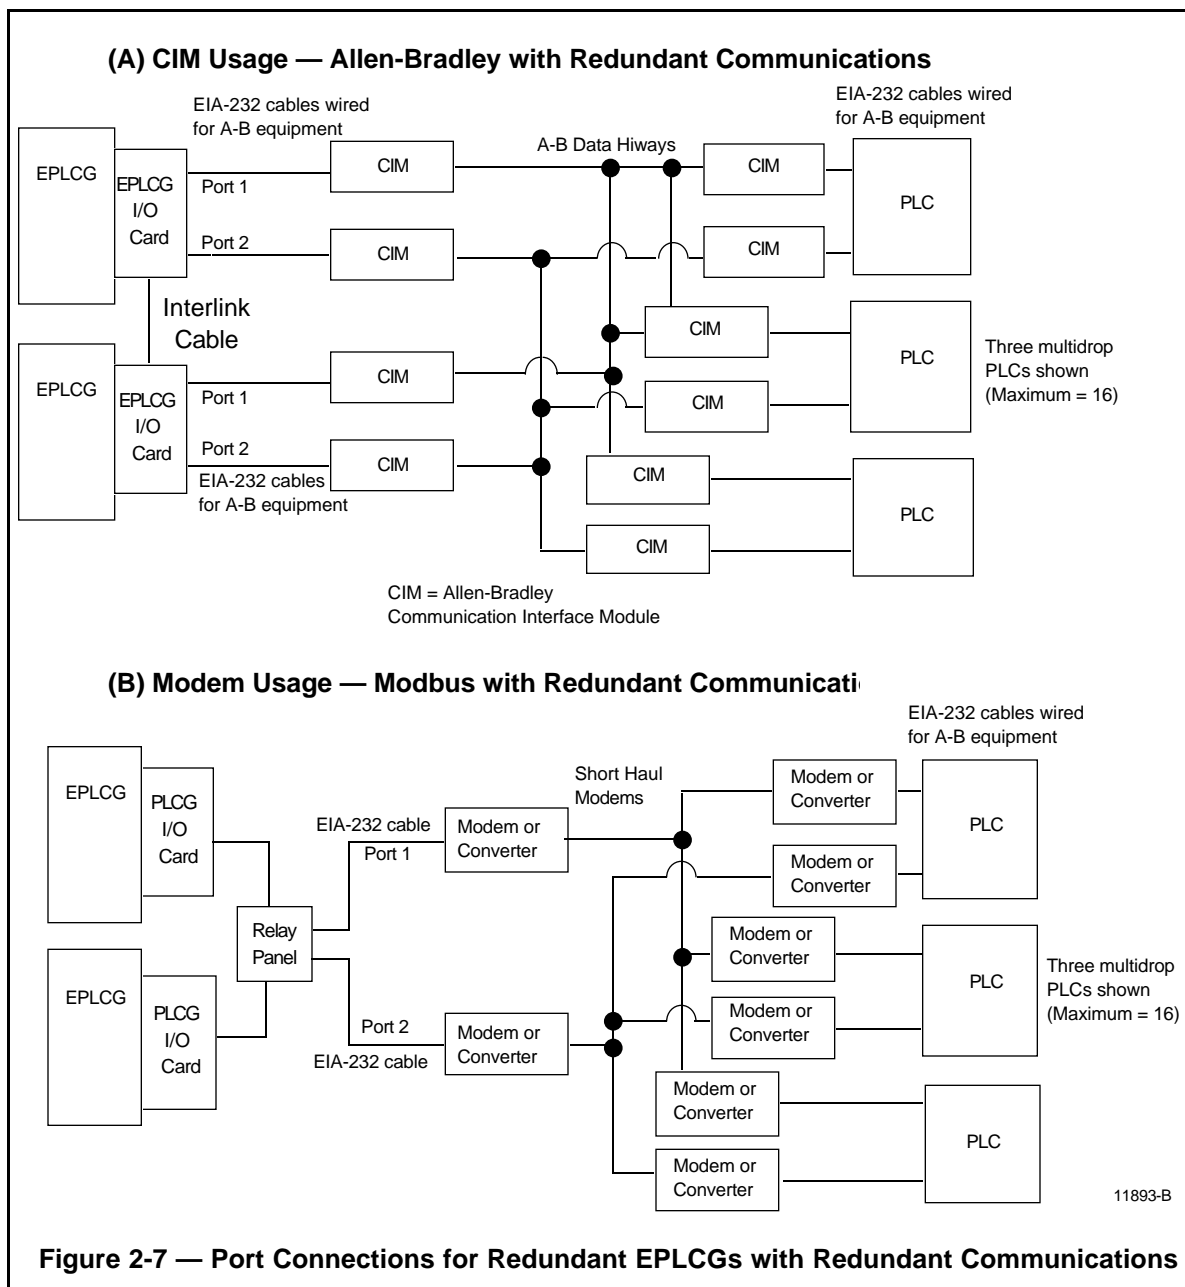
(A) CIM Usage — Allen-Bradley with Redundant Communications

EIA-232 cables wired for A-B equipment

EIA-232 cables wired for A-B equipment

EPLCG

EPLCG I/O Card

Port 1

CIM

A-B Data Hiways

CIM

PLC

Port 2

CIM

CIM

Interlink Cable

CIM

PLC

Three multidrop PLCs shown (Maximum = 16)

EPLCG

EPLCG I/O Card

Port 1

CIM

CIM

Port 2

CIM

EIA-232 cables for A-B equipment

CIM

PLC

CIM

CIM = Allen-Bradley Communication Interface Module

(B) Modem Usage — Modbus with Redundant Communicati

EIA-232 cables wired for A-B equipment

EPLCG

PLCG I/O Card

Short Haul Modems

Modem or Converter

PLC

EIA-232 cable

Port 1

Modem or Converter

Modem or Converter

Relay Panel

Modem or Converter

PLC

Three multidrop PLCs shown (Maximum = 16)

EPLCG

PLCG I/O Card

Port 2

Modem or Converter

Modem or Converter

EIA-232 cable

Modem or Converter

PLC

Modem or Converter

11893-B

Figure 2-7 — Port Connections for Redundant EPLCGs with Redundant Communications